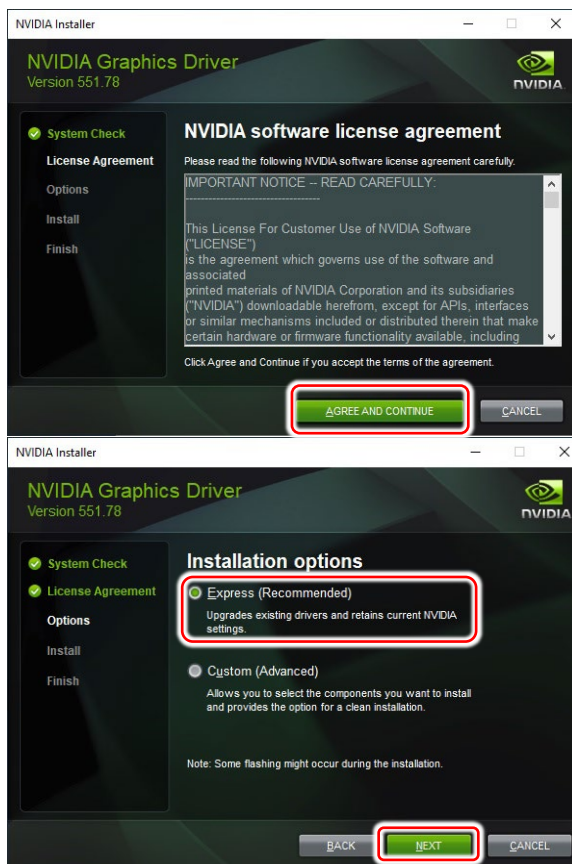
NVIDIA Installer

NVIDIA Graphics Driver
Version 551.78

NVIDIA

System Check
License Agreement
Options
Install
Finish

NVIDIA software license agreement

Please read the following NVIDIA software license agreement carefully.

IMPORTANT NOTICE -- READ CAREFULLY:
-------------------------------

This License For Customer Use of NVIDIA Software ("LICENSE") is the agreement which governs use of the software and associated printed materials of NVIDIA Corporation and its subsidiaries ("NVIDIA") downloadable herefrom, except for APIs, interfaces or similar mechanisms included or distributed therein that make certain hardware or firmware functionality available, including

Click Agree and Continue if you accept the terms of the agreement.

AGREE AND CONTINUE

CANCEL

NVIDIA Installer

NVIDIA Graphics Driver
Version 551.78

NVIDIA

System Check
License Agreement
Options
Install
Finish

Installation options

Express (Recommended)
Upgrades existing drivers and retains current NVIDIA settings.

Custom (Advanced)
Allows you to select the components you want to install and provides the option for a clean installation.

Note: Some flashing might occur during the installation.

BACK

NEXT

CANCEL